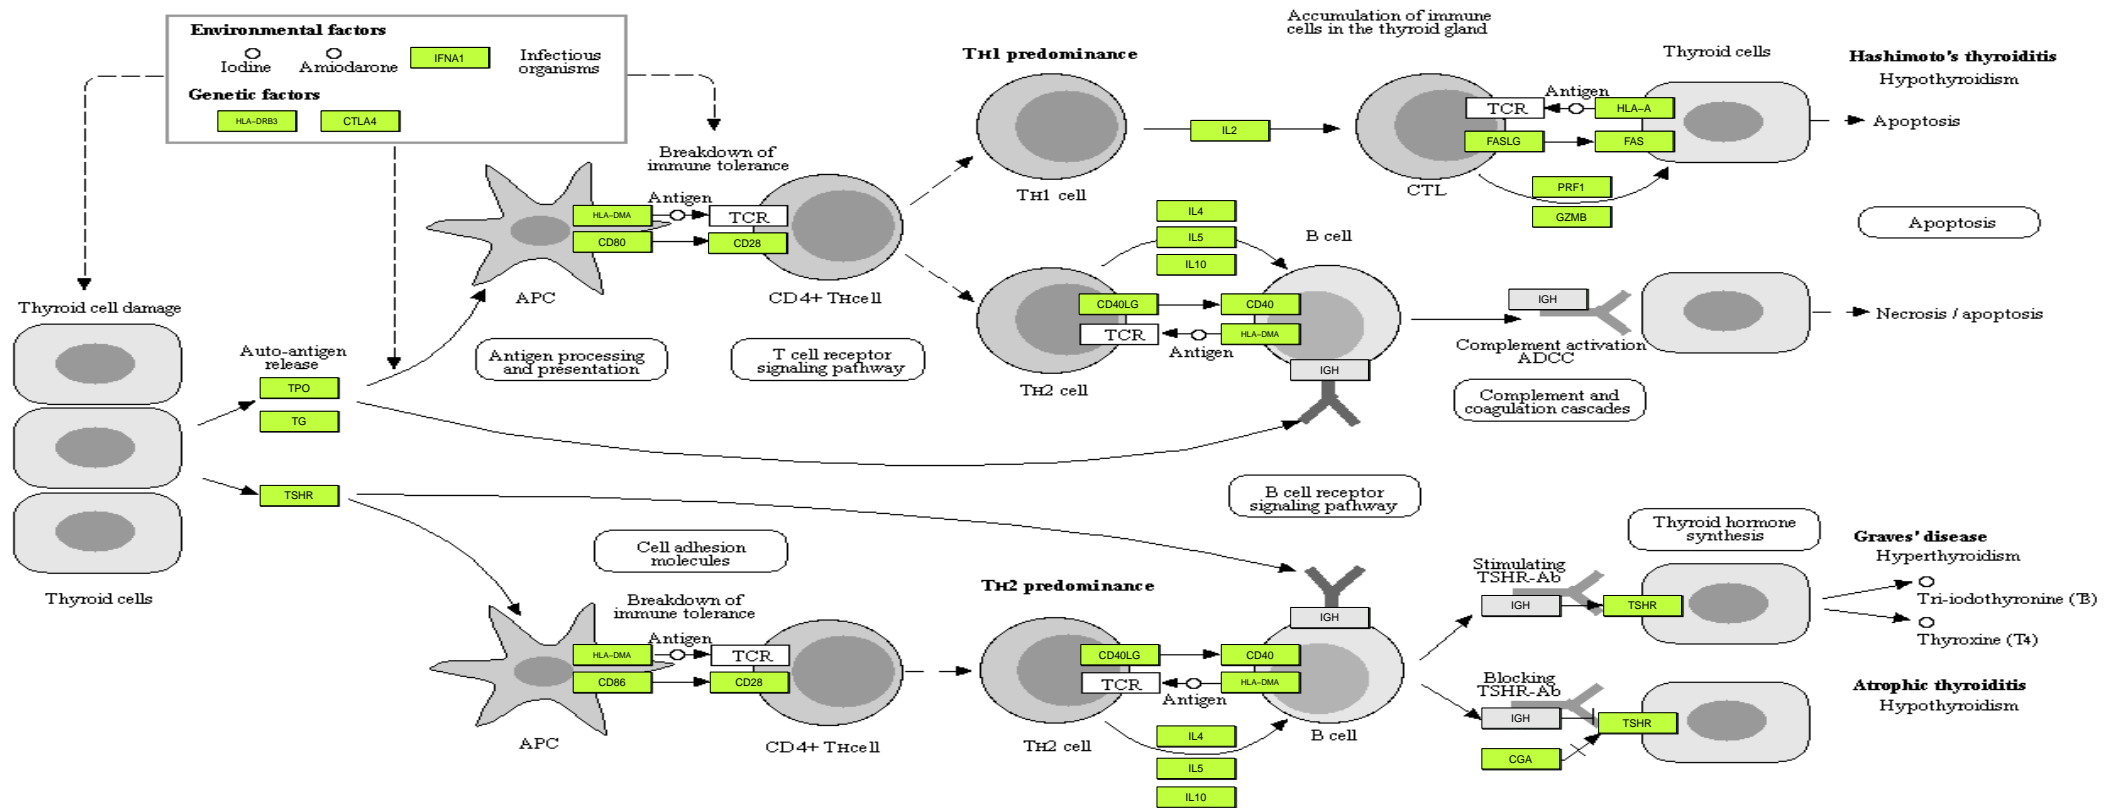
Environmental factors
Iodine
Amiodarone
IFNA1
Infectious organisms
Genetic factors
HLA-DRB3
CTLA4

Thyroid cell damage
Thyroid cells

Auto-antigen release
TPO
TG
TSHR

Breakdown of immune tolerance
Antigen
HLA-DMA
TCR
CD80
CD28
APC
CD4+ TH cell
Antigen processing and presentation
T cell receptor signaling pathway

TH1 predominance
TH1 cell
IL2
Accumulation of immune cells in the thyroid gland
Thyroid cells
TCR
Antigen
HLA-A
FASLG
FAS
CTL
PRF1
GZMB
Hashimoto's thyroiditis
Hypothyroidism
Apoptosis
Apoptosis

IL4
IL5
IL10
B cell
CD40LG
CD40
TCR
HLA-DMA
Antigen
TH2 cell
IGH
IGH
Complement activation ADCC
Necrosis / apoptosis
Complement and coagulation cascades

B cell receptor signaling pathway
Cell adhesion molecules

Breakdown of immune tolerance
Antigen
HLA-DMA
TCR
CD86
CD28
APC
CD4+ TH cell

TH2 predominance
IGH
CD40LG
CD40
TCR
HLA-DMA
Antigen
TH2 cell
B cell
IL4
IL5
IL10

Thyroid hormone synthesis
Stimulating TSHR-Ab
IGH
TSHR
Graves' disease
Hyperthyroidism
Tri-iodothyronine (T3)
Thyroxine (T4)

Blocking TSHR-Ab
IGH
TSHR
CGA
Atrophic thyroiditis
Hypothyroidism